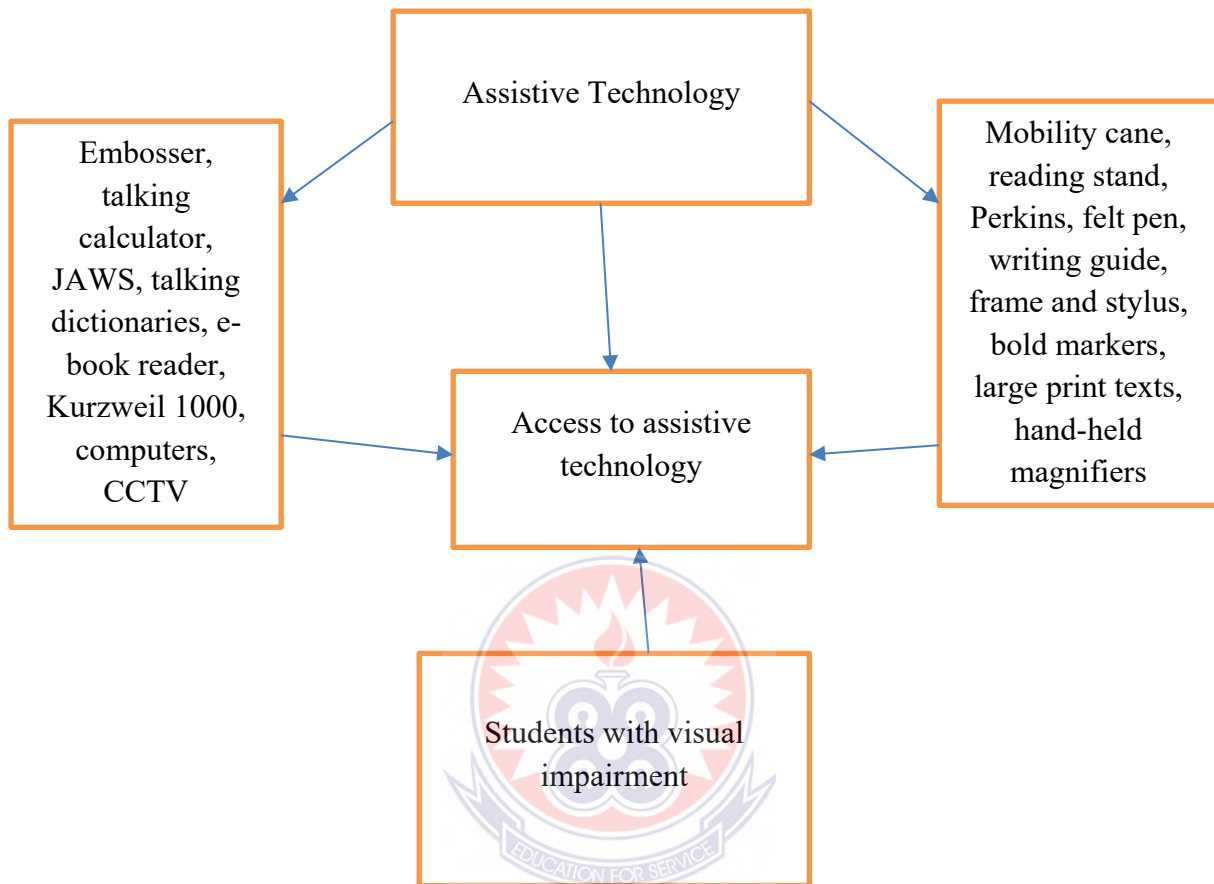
Assistive Technology

Embosser, talking calculator, JAWS, talking dictionaries, e-book reader, Kurzweil 1000, computers, CCTV

Mobility cane, reading stand, Perkins, felt pen, writing guide, frame and stylus, bold markers, large print texts, hand-held magnifiers

Access to assistive technology

Students with visual impairment

EDUCATION FOR SERVICE